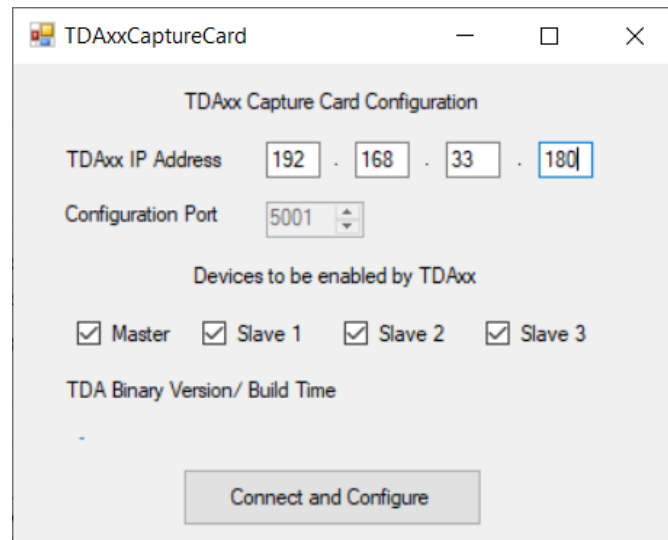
TDAxxCaptureCard

TDAxx Capture Card Configuration

TDAxx IP Address 192 . 168 . 33 . 180

Configuration Port 5001

Devices to be enabled by TDAxx

Master Slave 1 Slave 2 Slave 3

TDA Binary Version/ Build Time

-

Connect and Configure